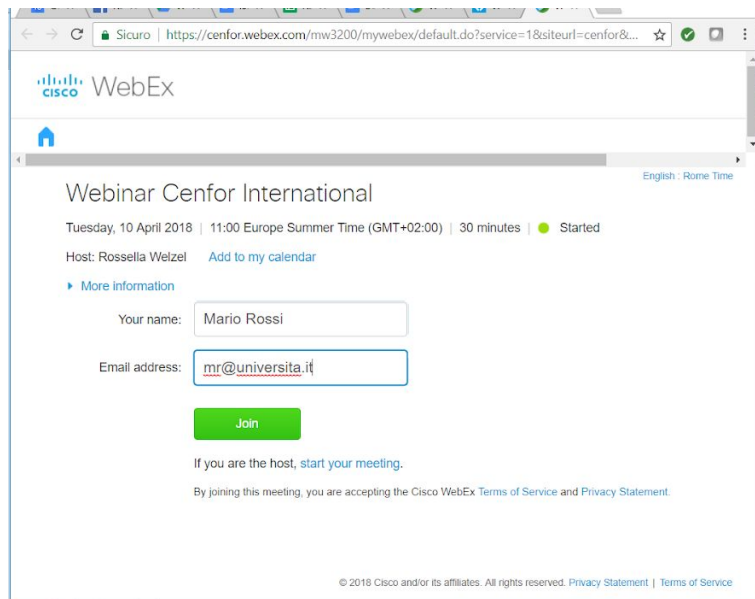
Sicuro | https://cenfor.webex.com/mw3200/mywebex/default.do?service=1&siteurl=cenfor&...

cisco WebEx

English : Rome Time

Webinar Cenfor International

Tuesday, 10 April 2018 | 11:00 Europe Summer Time (GMT+02:00) | 30 minutes | Started

Host: Rossella Welzel Add to my calendar

More information

Your name: Mario Rossi

Email address: mr@universita.it

Join

If you are the host, start your meeting.

By joining this meeting, you are accepting the Cisco WebEx Terms of Service and Privacy Statement.

© 2018 Cisco and/or its affiliates. All rights reserved. Privacy Statement | Terms of Service